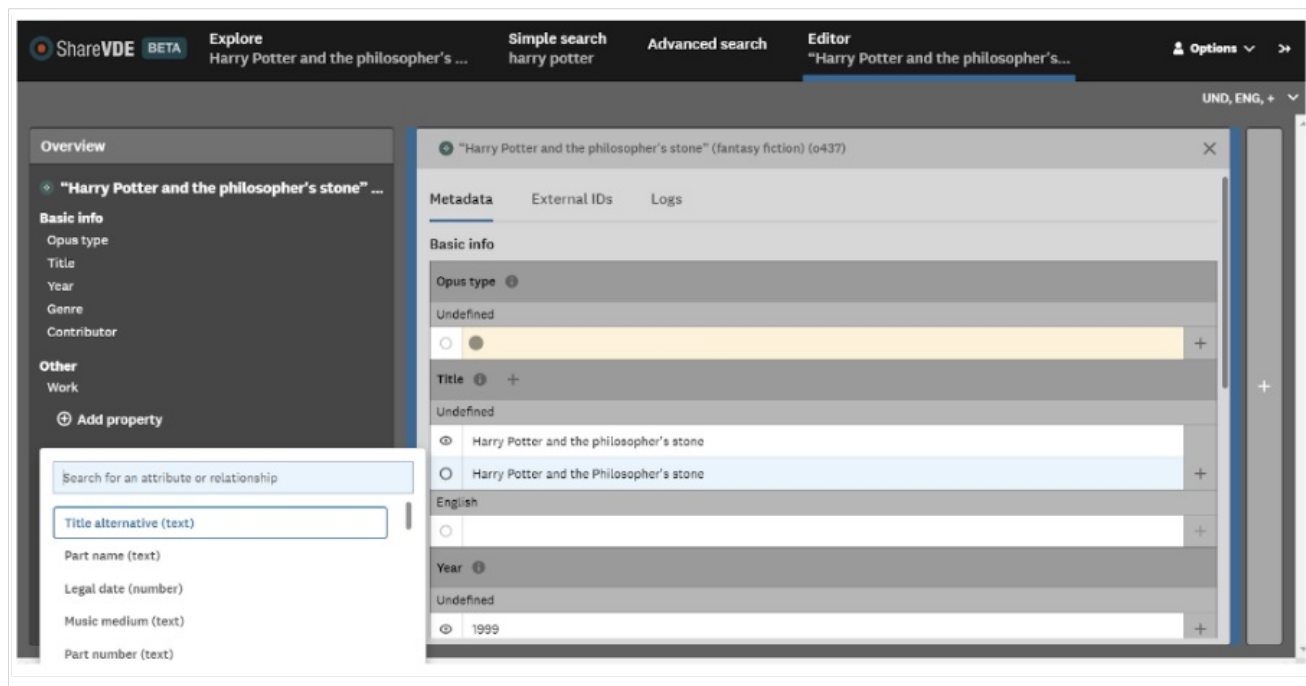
ShareVDE BETA

Explore
Harry Potter and the philosopher's ...

Simple search
harry potter

Advanced search

Editor
"Harry Potter and the philosopher's...

Options

UND, ENG, +

Overview

"Harry Potter and the philosopher's stone" ...

Basic info
Opus type
Title
Year
Genre
Contributor

Other
Work

Add property

Search for an attribute or relationship

Title alternative (text)
Part name (text)
Legal date (number)
Music medium (text)
Part number (text)

"Harry Potter and the philosopher's stone" (fantasy fiction) (o437)

Metadata External IDs Logs

Basic info

Opus type

Undefined

Title

Undefined

Harry Potter and the philosopher's stone

Harry Potter and the Philosopher's stone

English

Year

Undefined

1999